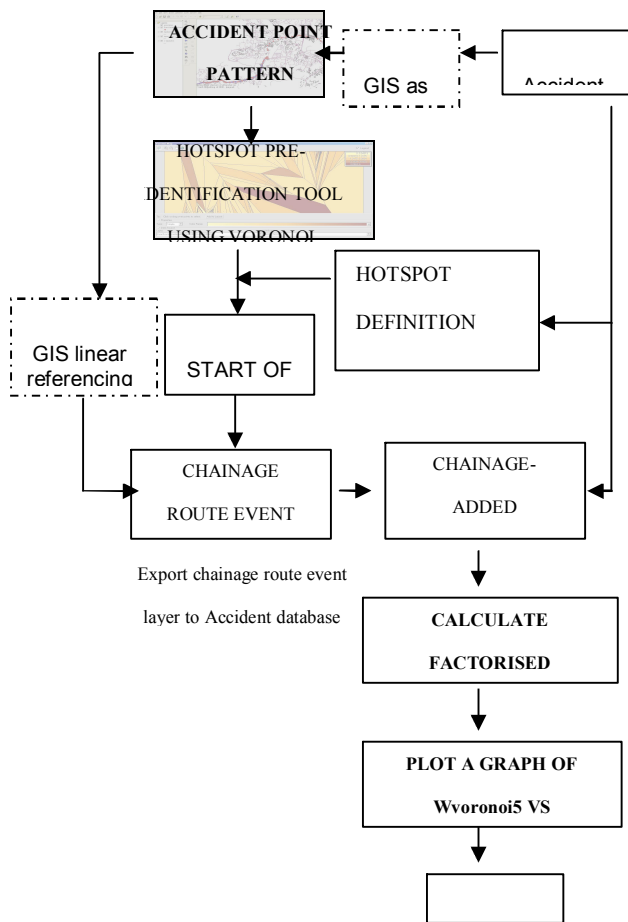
ACCIDENT POINT PATTERN

GIS as

Accident

HOTSPOT PRE-DENTIFICATION TOOL USING VORONOI

HOTSPOT DEFINITION

GIS linear referencing

START OF

CHAINAGE ROUTE EVENT

CHAINAGE-ADDED

Export chainage route event layer to Accident database

CALCULATE FACTORISED

PLOT A GRAPH OF Wvoronoi5 VS